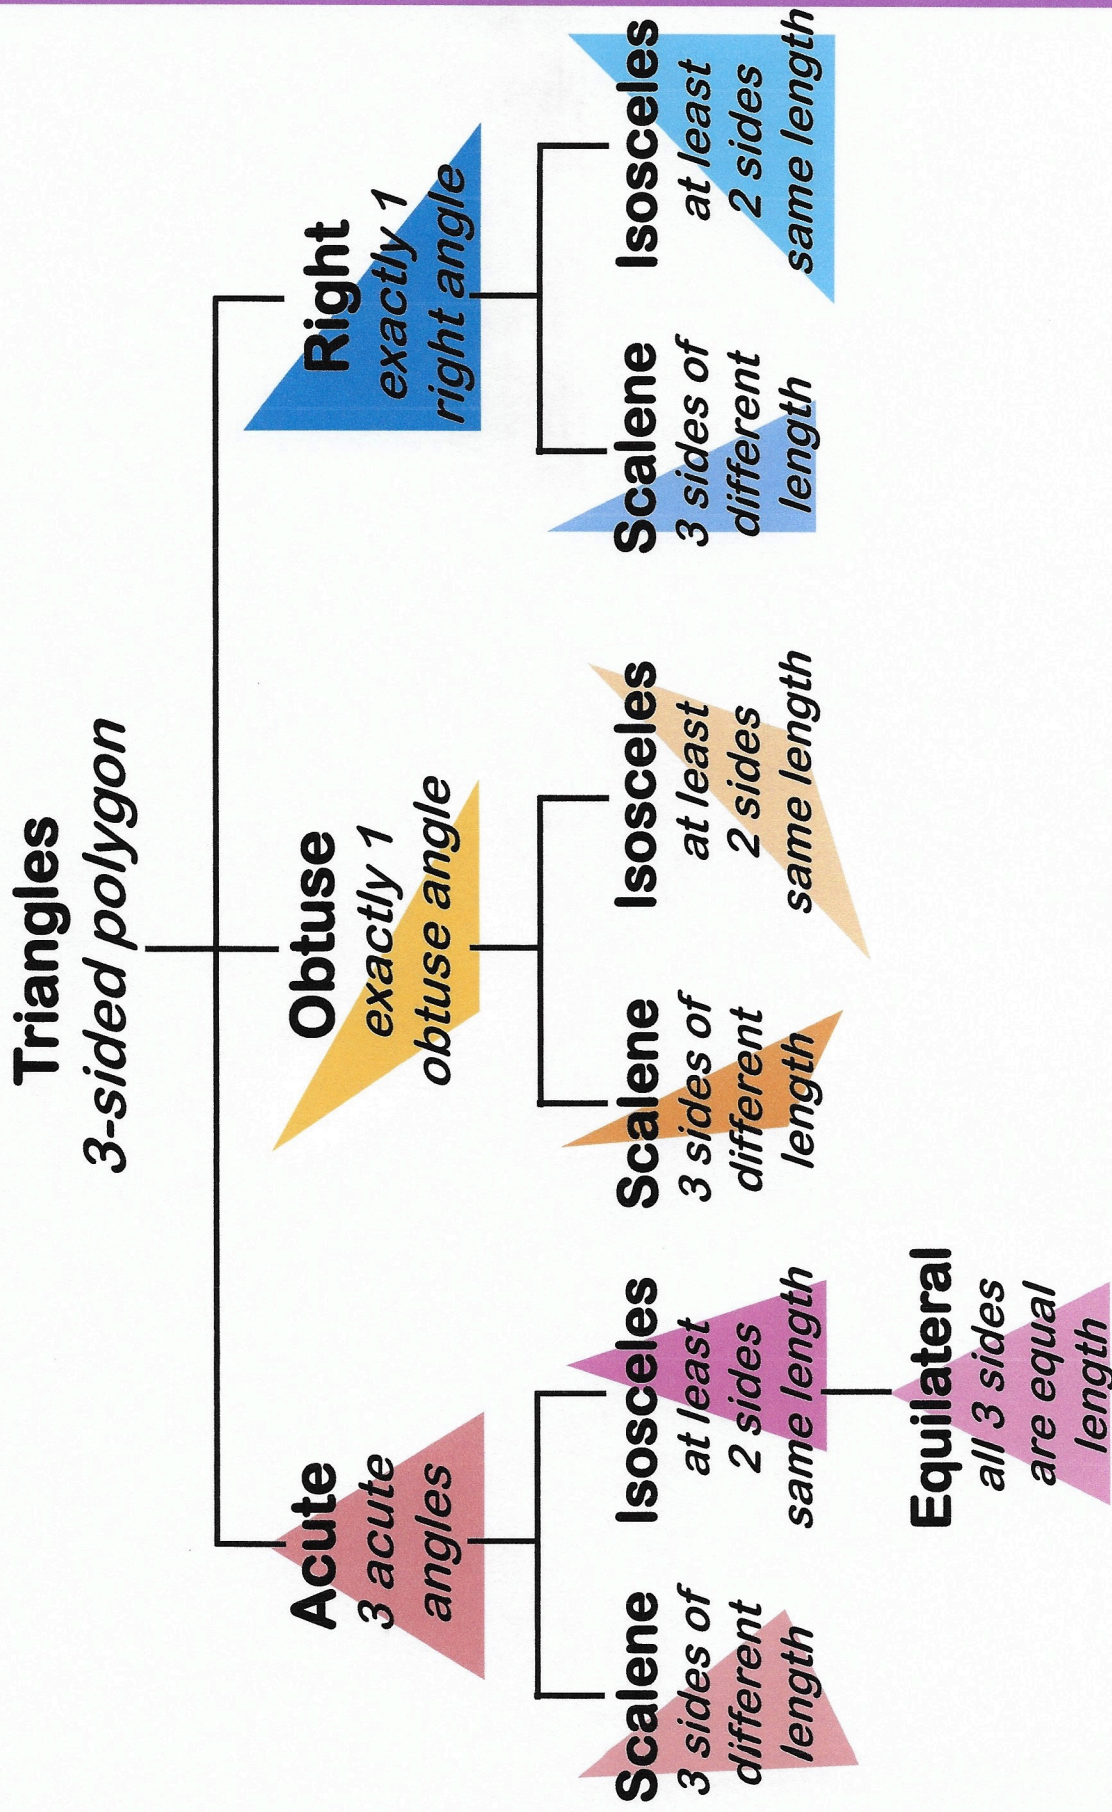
Triangles
3-sided polygon

Acute
3 acute angles

Obtuse
exactly 1 obtuse angle

Right
exactly 1 right angle

Scalene
3 sides of different length

Isosceles
at least 2 sides same length

Equilateral
all 3 sides are equal length

Scalene
3 sides of different length

Isosceles
at least 2 sides same length

Scalene
3 sides of different length

Isosceles
at least 2 sides same length